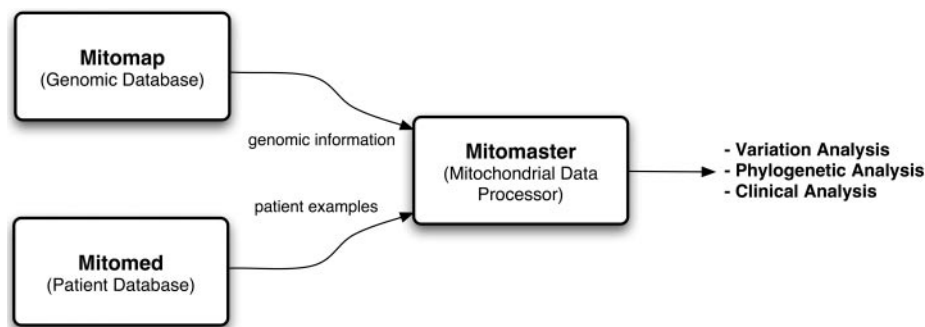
Mitomap
(Genomic Database)

genomic information

Mitomaster
(Mitochondrial Data Processor)

- Variation Analysis
- Phylogenetic Analysis
- Clinical Analysis

patient examples

Mitomed
(Patient Database)